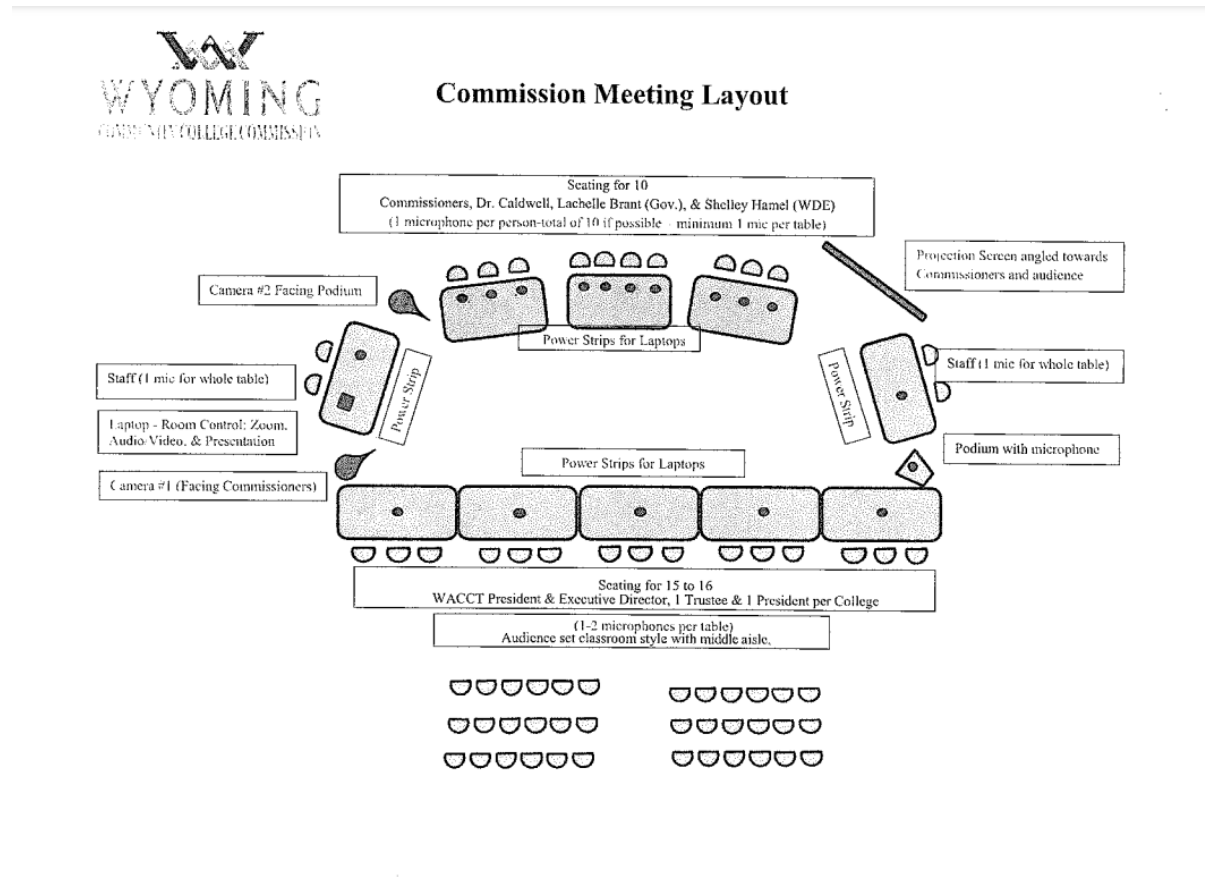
WYOMING
COMMUNITY COLLEGE COMMISSION

Commission Meeting Layout

Seating for 10
Commissioners, Dr. Caldwell, Lachelle Brant (Gov.), & Shelley Hamel (WDE)
(1 microphone per person-total of 10 if possible – minimum 1 mic per table)

Projection Screen angled towards Commissioners and audience

Camera #2 Facing Podium

Power Strips for Laptops

Staff (1 mic for whole table)

Power Strip

Power Strip

Staff (1 mic for whole table)

Laptop - Room Control: Zoom, Audio/Video, & Presentation

Podium with microphone

Power Strips for Laptops

Camera #1 (Facing Commissioners)

Seating for 15 to 16
WACCT President & Executive Director, 1 Trustee & 1 President per College

(1-2 microphones per table)
Audience set classroom style with middle aisle.